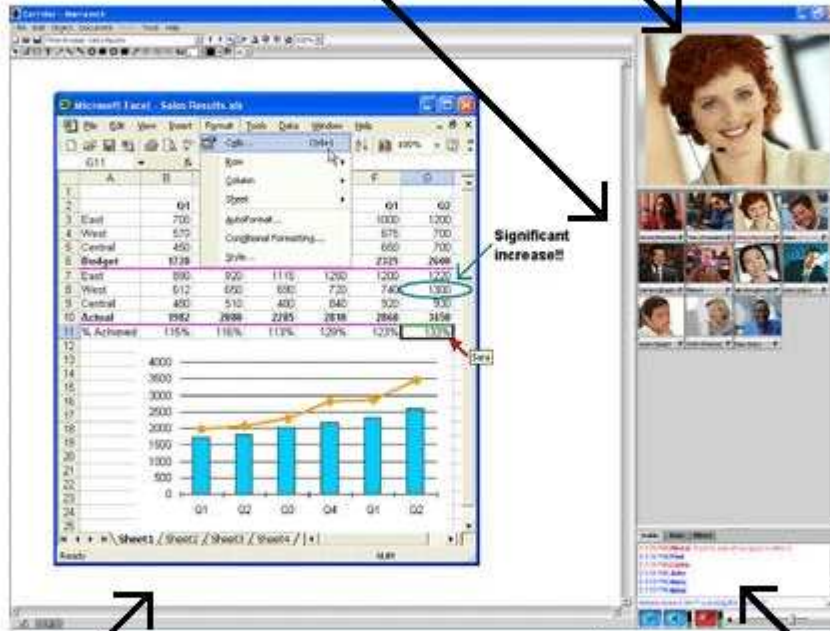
Microsoft Excel - Sales Results.xls

File Edit View Insert Format Tools Data Window Help

Cells... Ctrl+1
Row
Column
Sheet
AutoFormat...
Conditional Formatting...
Style...

G11

| | A | B | | | | F | G |
|---|---|---|---|---|---|---|---|
| 1 | | | | | | | |
| 2 | | Q1 | | | | Q1 | Q2 |
| 3 | East | 700 | | | | 1000 | 1200 |
| 4 | West | 570 | | | | 675 | 700 |
| 5 | Central | 450 | | | | 650 | 700 |
| 6 | Budget | 1720 | | | | 2325 | 2600 |
| 7 | East | 890 | 920 | 1115 | 1260 | 1200 | 1220 |
| 8 | West | 612 | 650 | 690 | 720 | 740 | 1300 |
| 9 | Central | 480 | 510 | 480 | 840 | 920 | 930 |
| 10 | Actual | 1982 | 2080 | 2285 | 2810 | 2860 | 3450 |
| 11 | % Achieved | 115% | 116% | 113% | 129% | 123% | 133% |

Significant increase!!

Sara

4000
3500
3000
2500
2000
1500
1000
500
0

Q1 Q2 Q3 Q4 Q1 Q2

Sheet1 / Sheet2 / Sheet3 / Sheet4 /

Ready